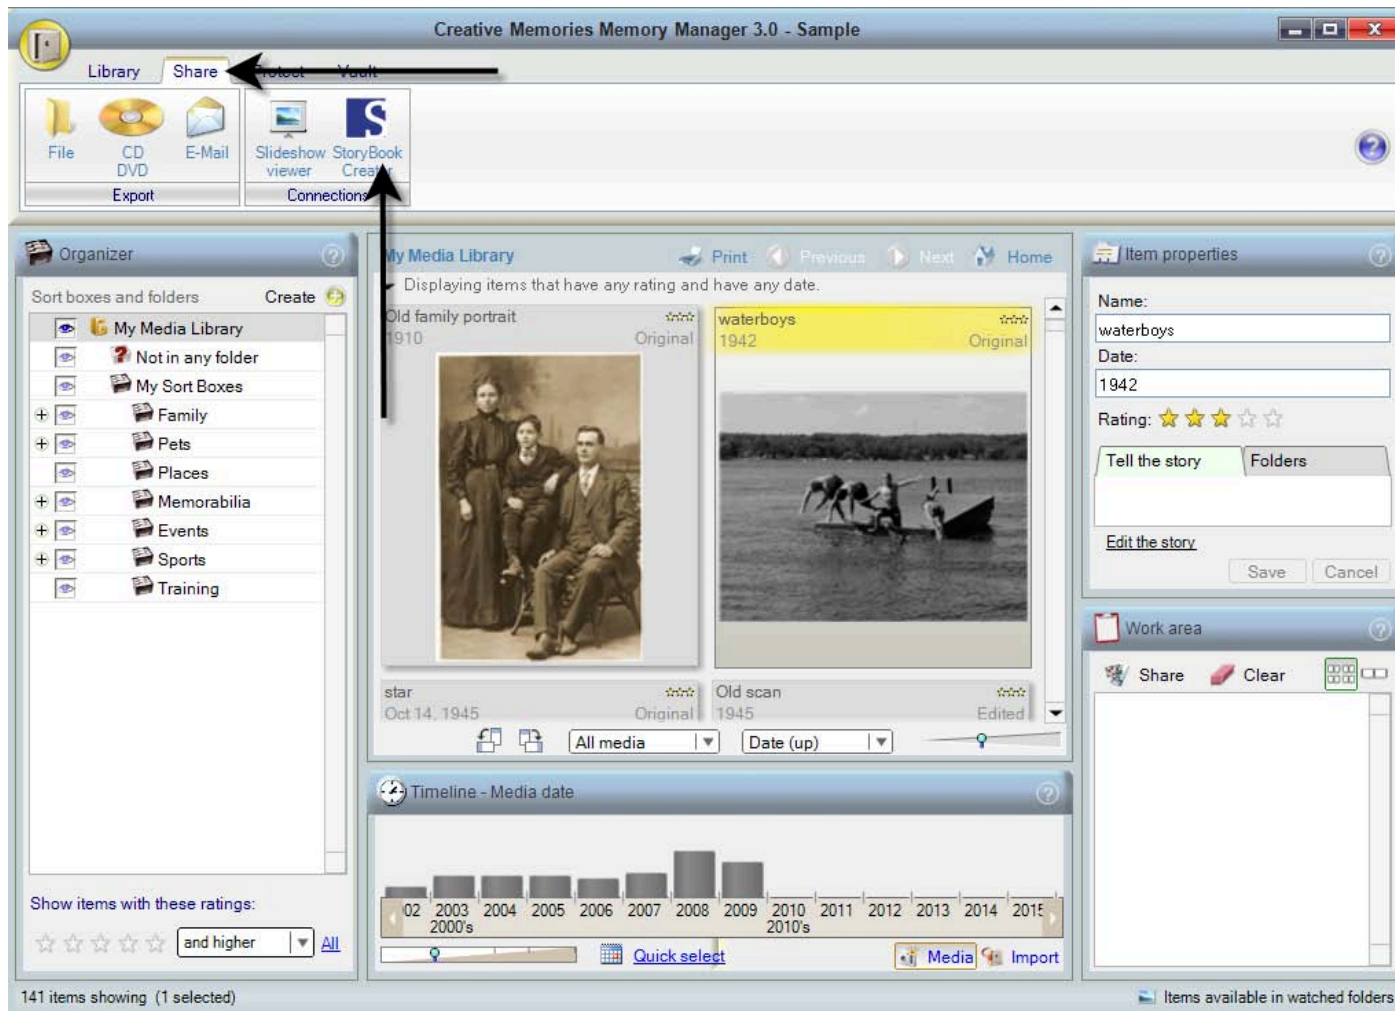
Creative Memories Memory Manager 3.0 - Sample

Library Share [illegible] Vault

File CD DVD E-Mail
Export
Slideshow viewer StoryBook Creat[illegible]
Connections

Organizer
Sort boxes and folders Create
My Media Library
Not in any folder
My Sort Boxes
Family
Pets
Places
Memorabilia
Events
Sports
Training

Show items with these ratings:
and higher All

My Media Library Print Previous Next Home
Displaying items that have any rating and have any date.

Old family portrait
1910 Original

waterboys
1942 Original

star
Oct 14, 1945 Original

Old scan
1945 Edited

All media
Date (up)

Timeline - Media date
02 2003 2004 2005 2006 2007 2008 2009 2010 2011 2012 2013 2014 2015
2000's 2010's
Quick select Media Import

Item properties
Name:
waterboys
Date:
1942
Rating:
Tell the story Folders
Edit the story
Save Cancel

Work area
Share Clear

141 items showing (1 selected)
Items available in watched folders